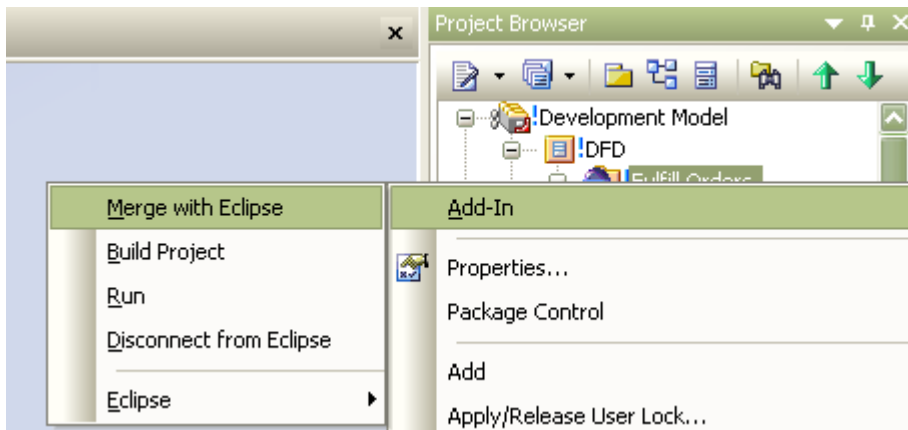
Project Browser

!Development Model

!DFD

Fulfill Orders

Merge with Eclipse

Build Project

Run

Disconnect from Eclipse

Eclipse

Add-In

Properties...

Package Control

Add

Apply/Release User Lock...